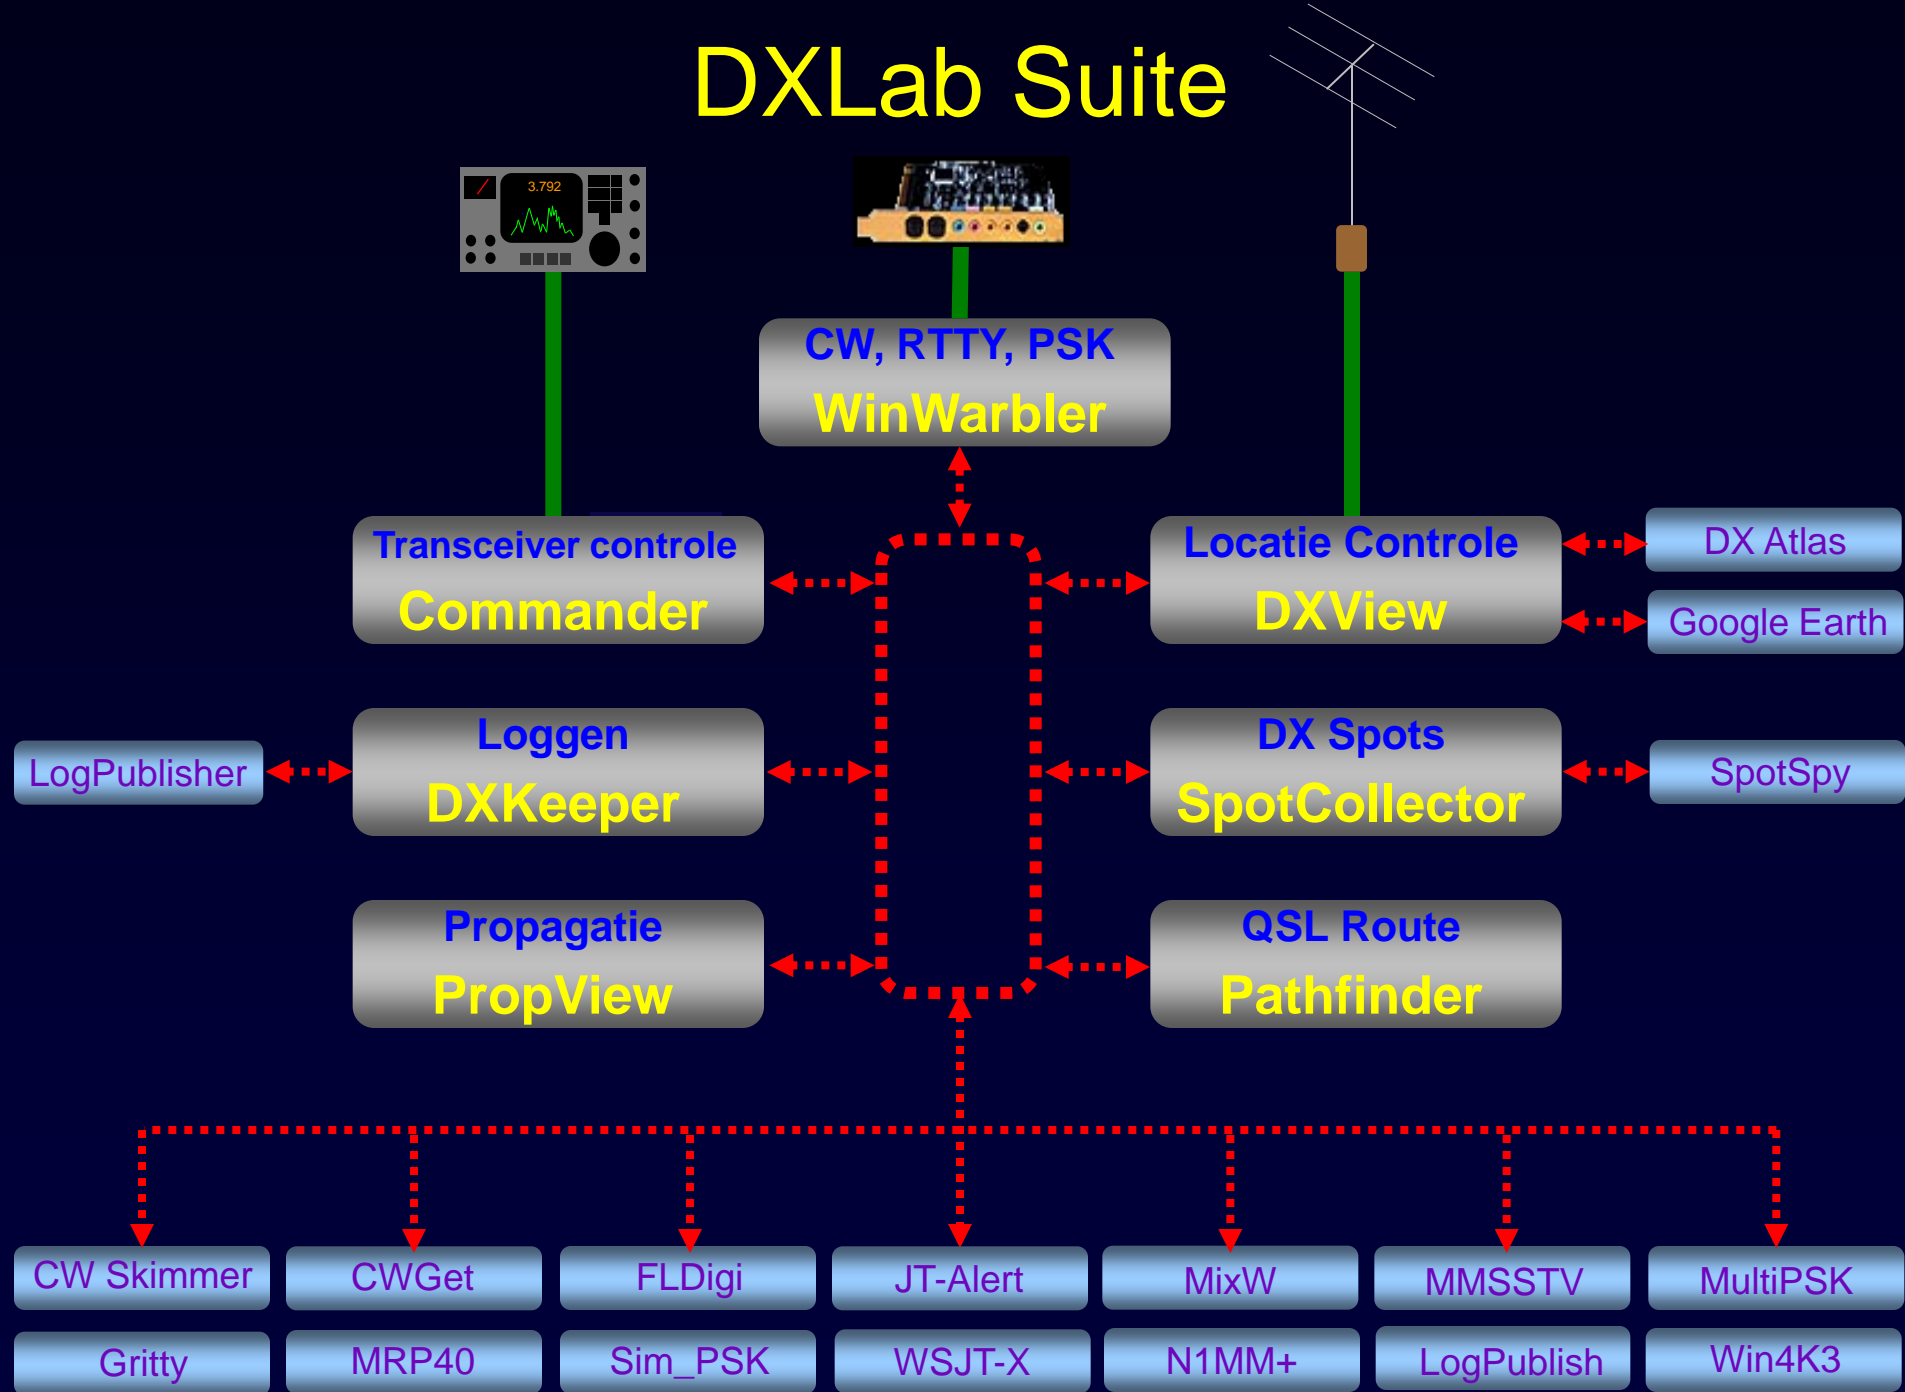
DXLab Suite

3.792

CW, RTTY, PSK
WinWarbler

Transceiver controle
Commander

Locatie Controle
DXView

DX Atlas

Google Earth

LogPublisher

Loggen
DXKeeper

DX Spots
SpotCollector

SpotSpy

Propagatie
PropView

QSL Route
Pathfinder

CW Skimmer
CWGet
FLDigi
JT-Alert
MixW
MMSSTV
MultiPSK

Gritty
MRP40
Sim_PSK
WSJT-X
N1MM+
LogPublish
Win4K3